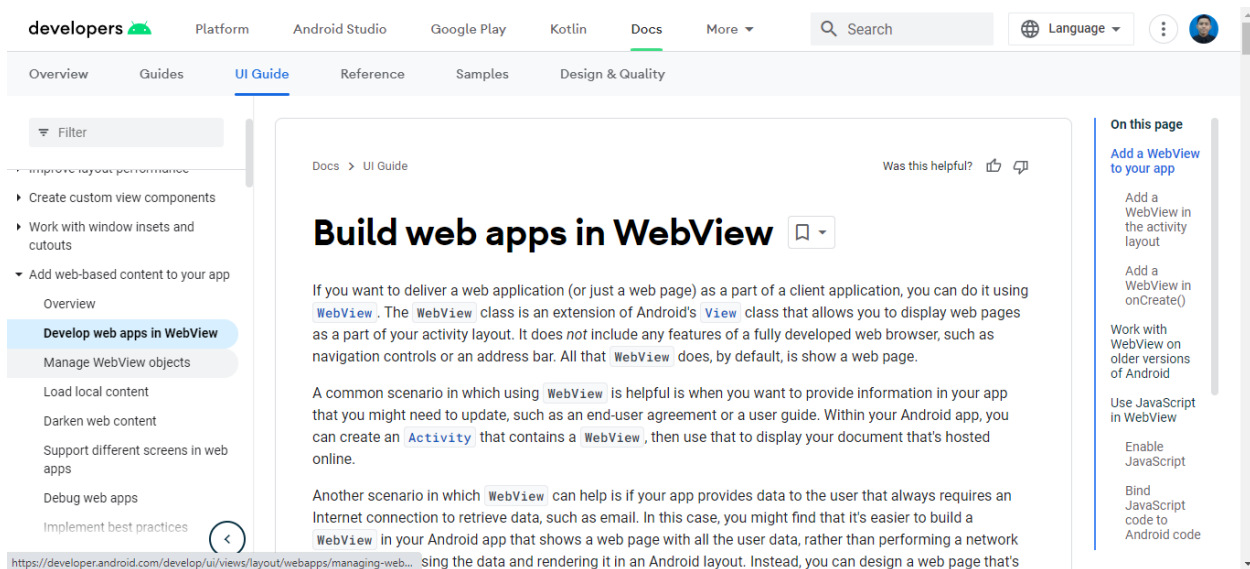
developers

Platform Android Studio Google Play Kotlin Docs More

Search

Language

Overview Guides UI Guide Reference Samples Design & Quality

Filter

Improve layout performance

Create custom view components

Work with window insets and cutouts

Add web-based content to your app

Overview

Develop web apps in WebView

Manage WebView objects

Load local content

Darken web content

Support different screens in web apps

Debug web apps

Implement best practices

https://developer.android.com/develop/ui/views/layout/webapps/managing-web...

Docs > UI Guide

Was this helpful?

Build web apps in WebView

If you want to deliver a web application (or just a web page) as a part of a client application, you can do it using WebView. The WebView class is an extension of Android's View class that allows you to display web pages as a part of your activity layout. It does not include any features of a fully developed web browser, such as navigation controls or an address bar. All that WebView does, by default, is show a web page.

A common scenario in which using WebView is helpful is when you want to provide information in your app that you might need to update, such as an end-user agreement or a user guide. Within your Android app, you can create an Activity that contains a WebView, then use that to display your document that's hosted online.

Another scenario in which WebView can help is if your app provides data to the user that always requires an Internet connection to retrieve data, such as email. In this case, you might find that it's easier to build a WebView in your Android app that shows a web page with all the user data, rather than performing a network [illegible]sing the data and rendering it in an Android layout. Instead, you can design a web page that's

On this page

Add a WebView to your app

Add a WebView in the activity layout

Add a WebView in onCreate()

Work with WebView on older versions of Android

Use JavaScript in WebView

Enable JavaScript

Bind JavaScript code to Android code